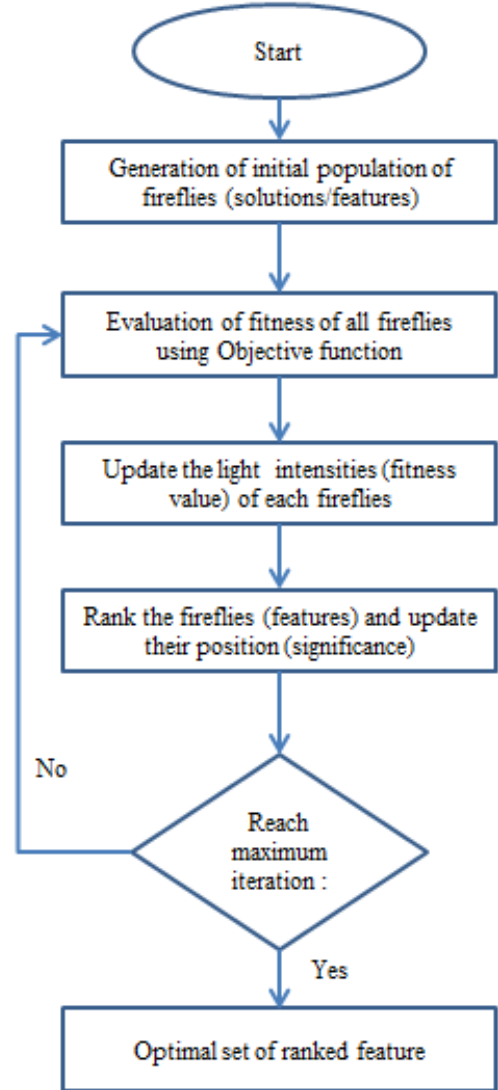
Start

Generation of initial population of fireflies (solutions/features)

Evaluation of fitness of all fireflies using Objective function

Update the light intensities (fitness value) of each fireflies

Rank the fireflies (features) and update their position (significance)

No

Reach maximum iteration :

Yes

Optimal set of ranked feature